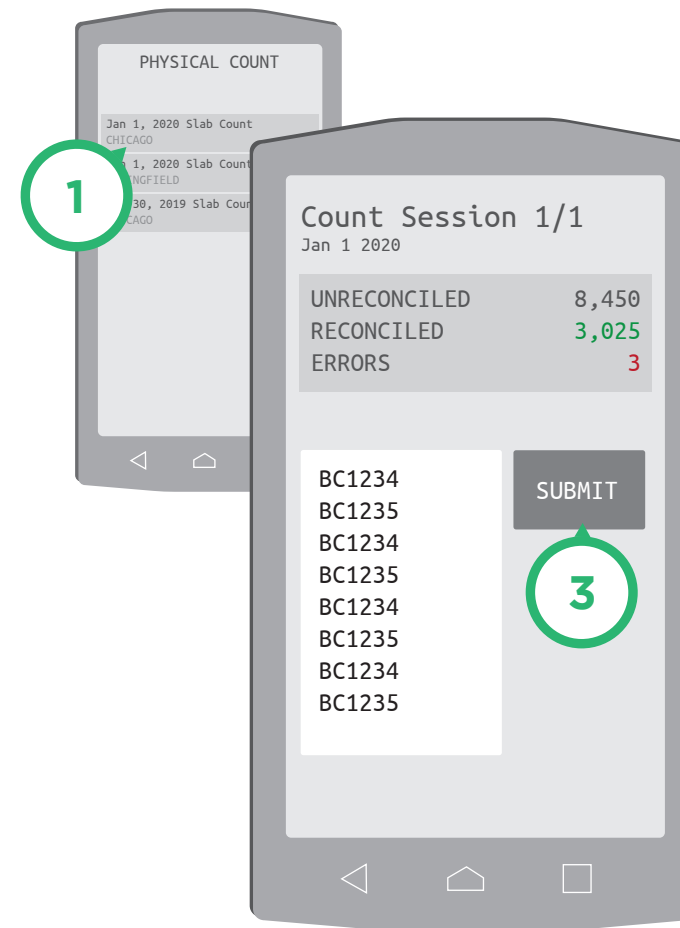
PHYSICAL COUNT

Jan 1, 2020 Slab Count
CHICAGO

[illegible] 1, 2020 Slab Count
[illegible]NGFIELD

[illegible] 30, 2019 Slab Coun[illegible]
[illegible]CAGO

1

Count Session 1/1
Jan 1 2020

| UNRECONCILED | 8,450 |
|---|---|
| RECONCILED | 3,025 |
| ERRORS | 3 |

BC1234
BC1235
BC1234
BC1235
BC1234
BC1235
BC1234
BC1235

SUBMIT

3